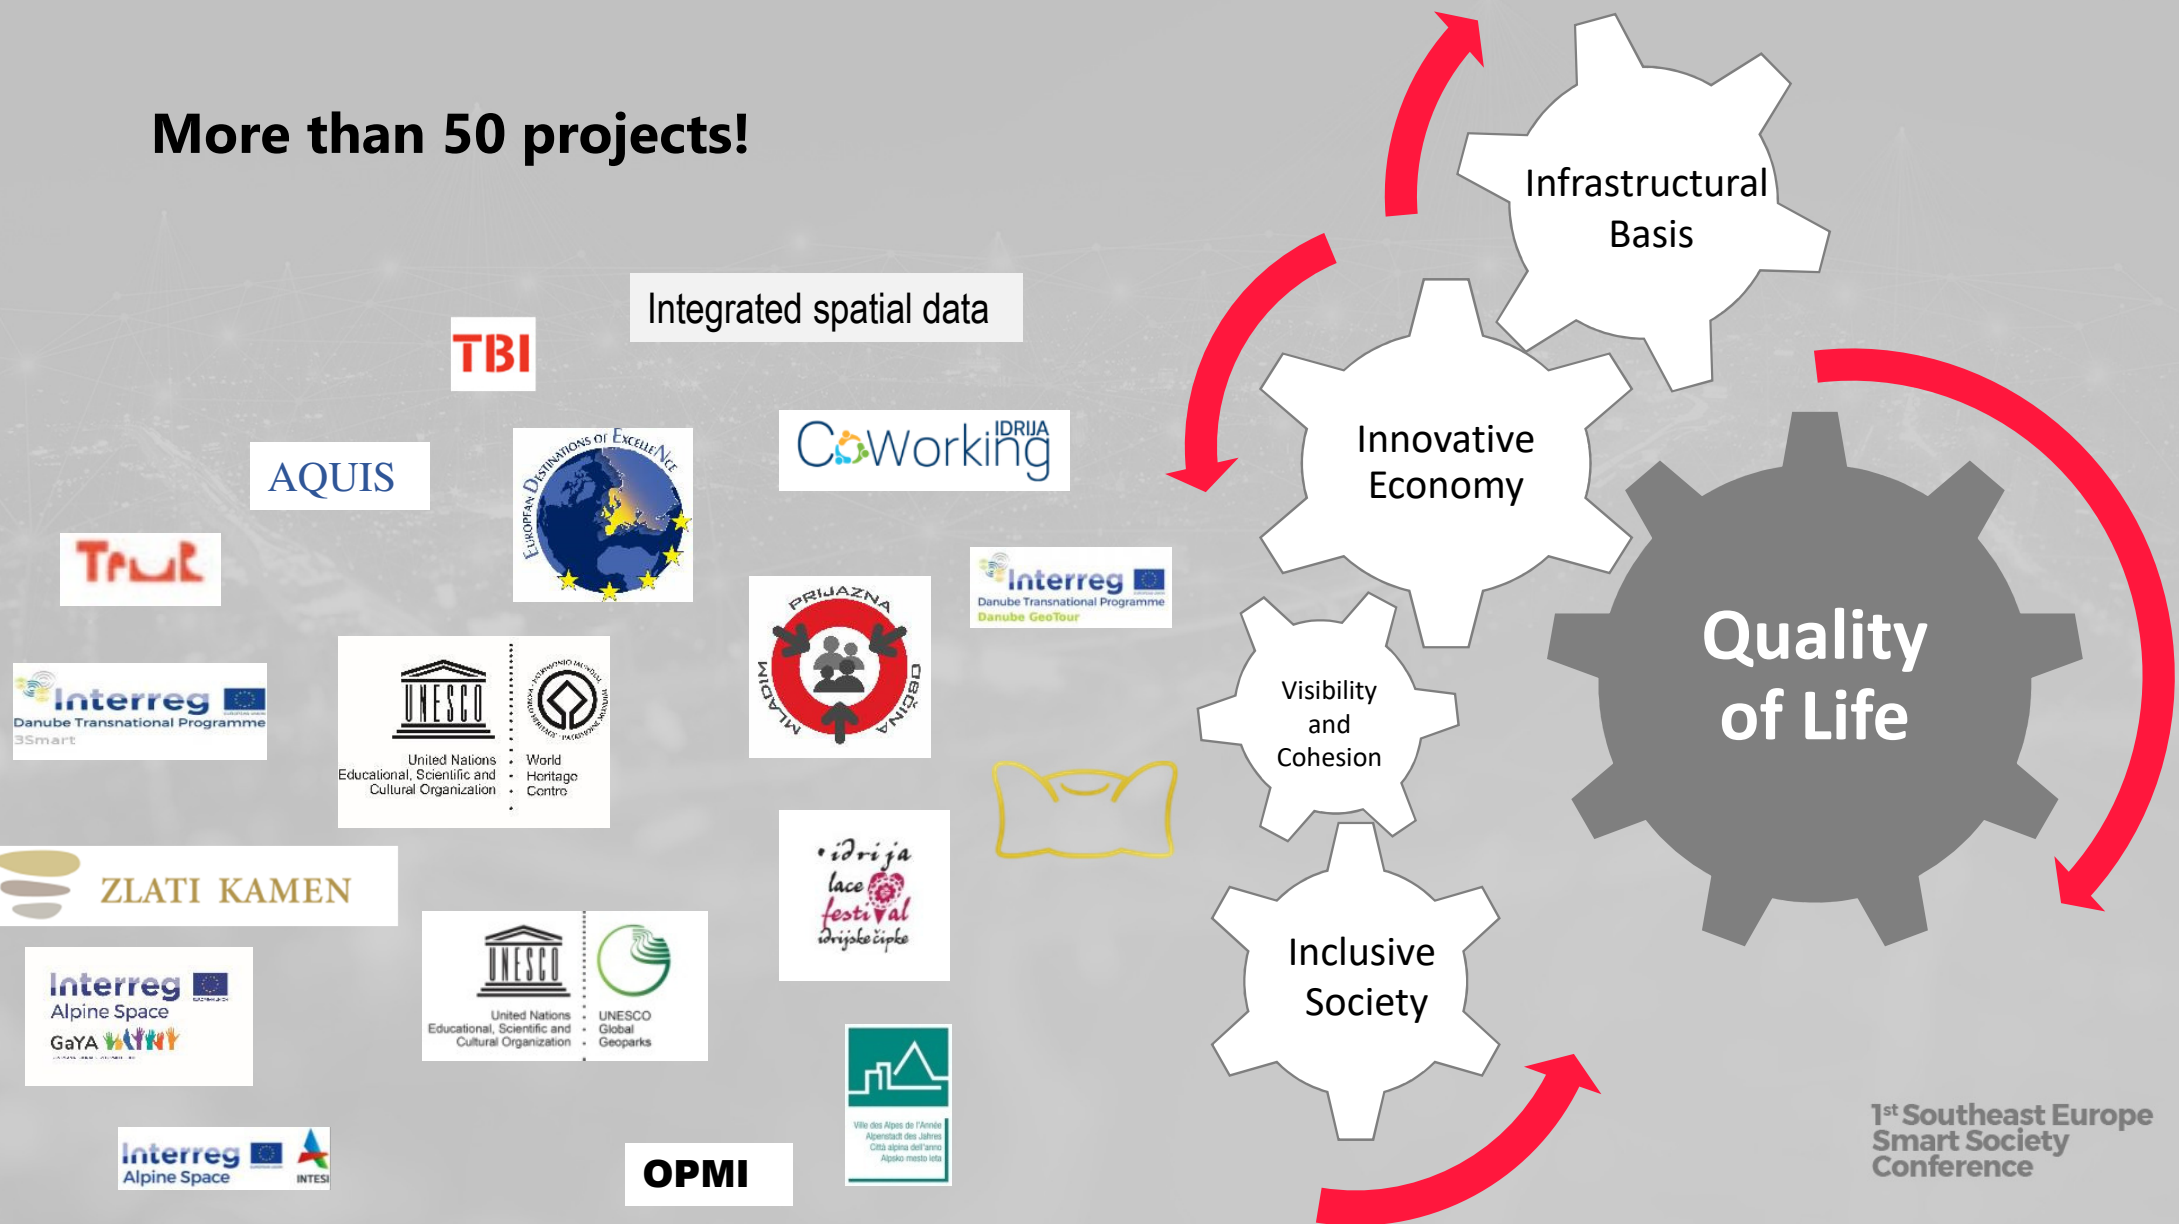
More than 50 projects!

Integrated spatial data

TBI

AQUIS

EUROPEAN DESTINATIONS OF EXCELLENCE

CoWorking IDRIJA

TrUE

Interreg Danube Transnational Programme Danube GeoTour

PRIJAZNA MLADIM OBČINA

Interreg Danube Transnational Programme 3Smart

UNESCO United Nations Educational, Scientific and Cultural Organization · World Heritage Centre

ZLATI KAMEN

idrija lace festival idrijske čipke

Interreg Alpine Space GaYA

UNESCO United Nations Educational, Scientific and Cultural Organization · UNESCO Global Geoparks

Ville des Alpes de l'Année Alpenstadt des Jahres Città alpina dell'anno Alpsko mesto leta

Interreg Alpine Space INTESI

OPMI

Infrastructural Basis

Innovative Economy

Visibility and Cohesion

Inclusive Society

Quality of Life

1st Southeast Europe Smart Society Conference